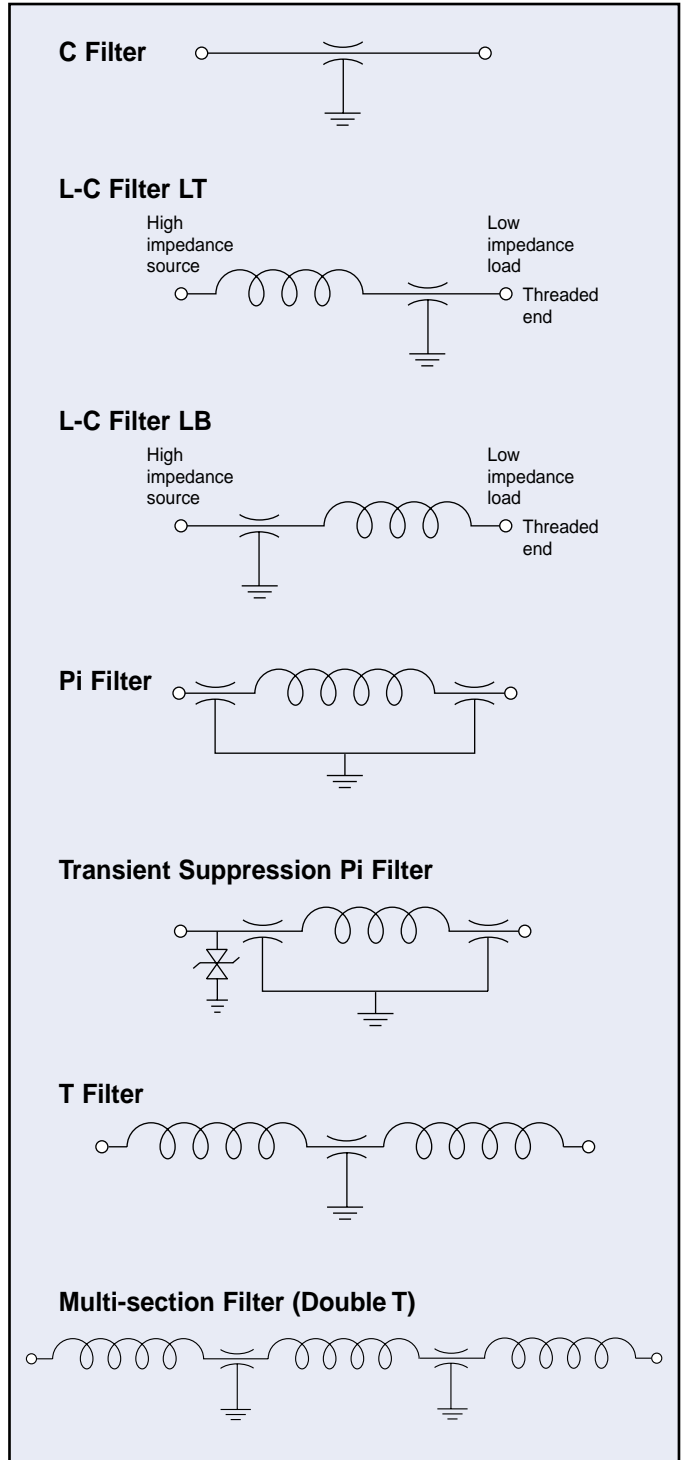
C Filter

L-C Filter LT

High impedance source

Low impedance load

Threaded end

L-C Filter LB

High impedance source

Low impedance load

Threaded end

Pi Filter

Transient Suppression Pi Filter

T Filter

Multi-section Filter (Double T)